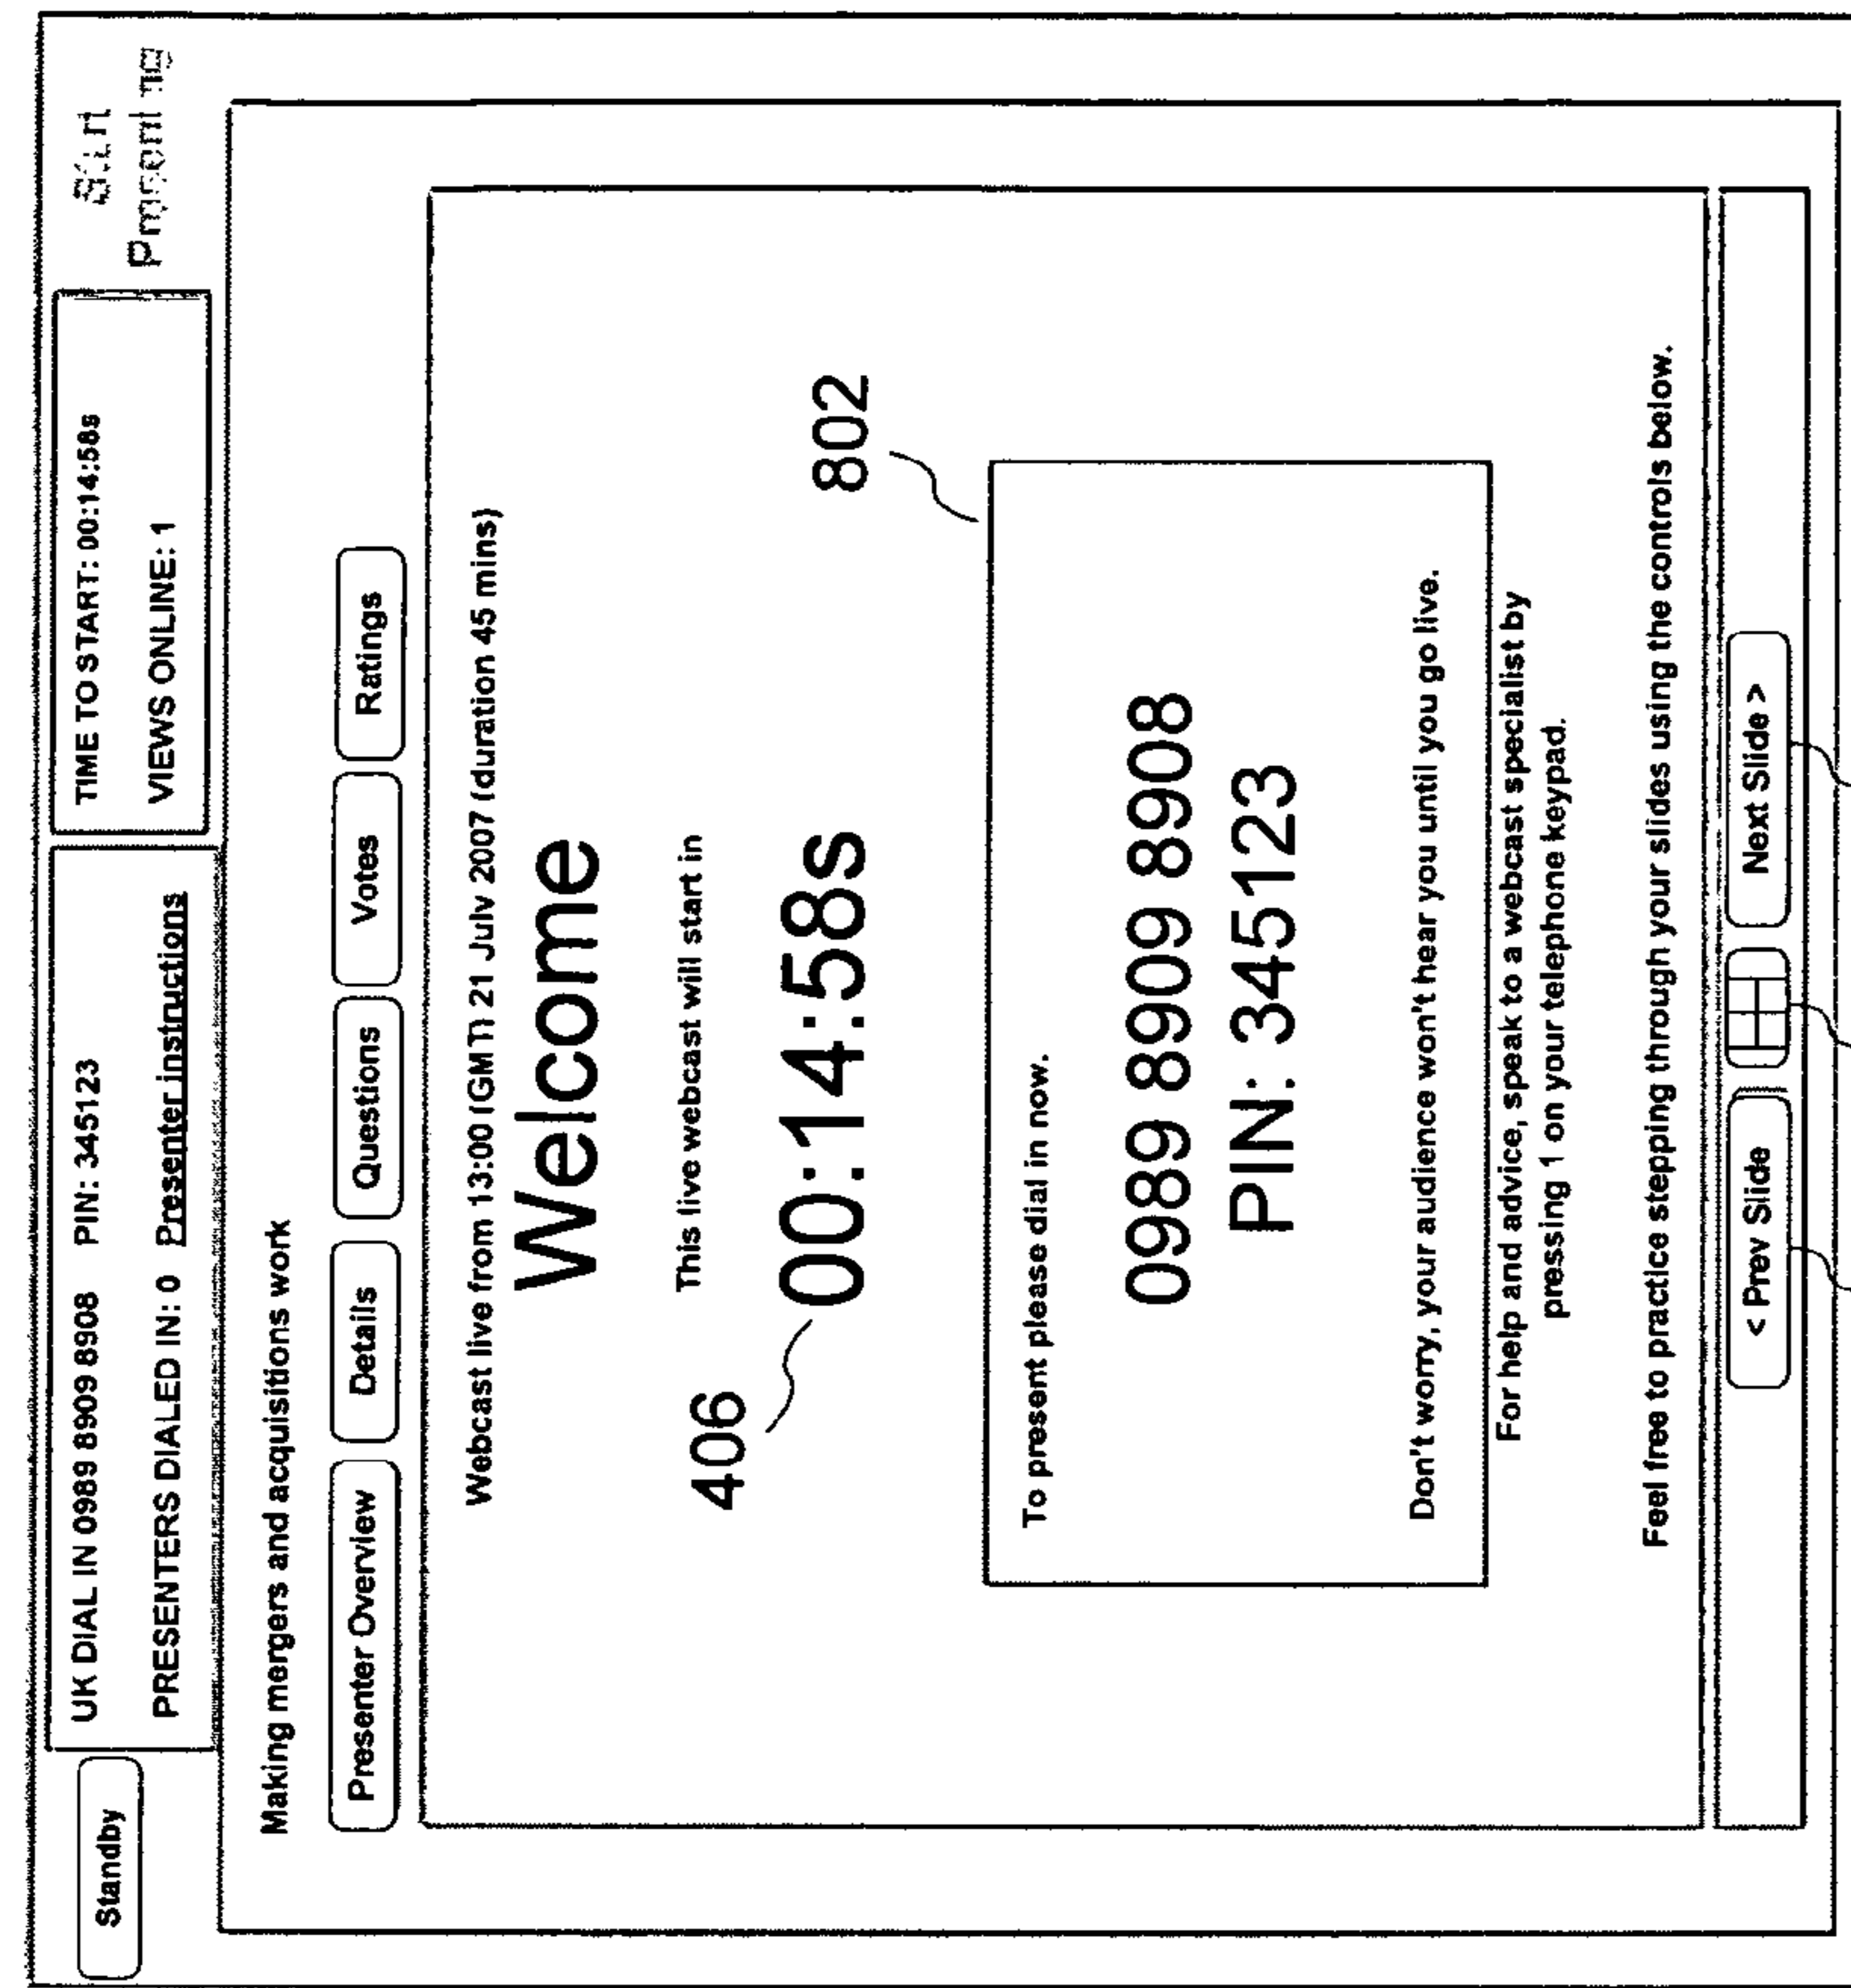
Standby

UK DIAL IN 0989 8909 8908 PIN: 345123

PRESENTERS DIALED IN: 0 Presenter instructions

TIME TO START: 00:14:58s

VIEWS ONLINE: 1

Start Presenting

Making mergers and acquisitions work

Presenter Overview

Details

Questions

Votes

Ratings

Webcast live from 13:00 (GMT) 21 July 2007 (duration 45 mins)

Welcome

This live webcast will start in

406

00:14:58s

802

To present please dial in now.

0989 8909 8908

PIN: 345123

Don't worry, your audience won't hear you until you go live.

For help and advice, speak to a webcast specialist by pressing 1 on your telephone keypad.

Feel free to practice stepping through your slides using the controls below.

< Prev Slide

Next Slide >